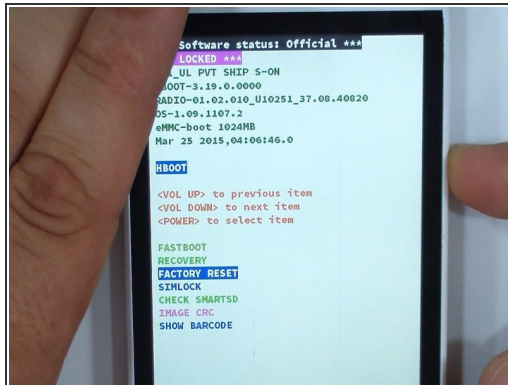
Software status: Official ***
LOCKED ***
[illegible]_UL PVT SHIP S-ON
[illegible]BOOT-3.19.0.0000
RADIO-01.02.010_U10251_37.08.40820
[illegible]S-1.09.1107.2
eMMC-boot 1024MB
Mar 25 2015,04:06:46.0

HBOOT

<VOL UP> to previous item
<VOL DOWN> to next item
<POWER> to select item

FASTBOOT
RECOVERY
FACTORY RESET
SIMLOCK
CHECK SMARTSD
IMAGE CRC
SHOW BARCODE